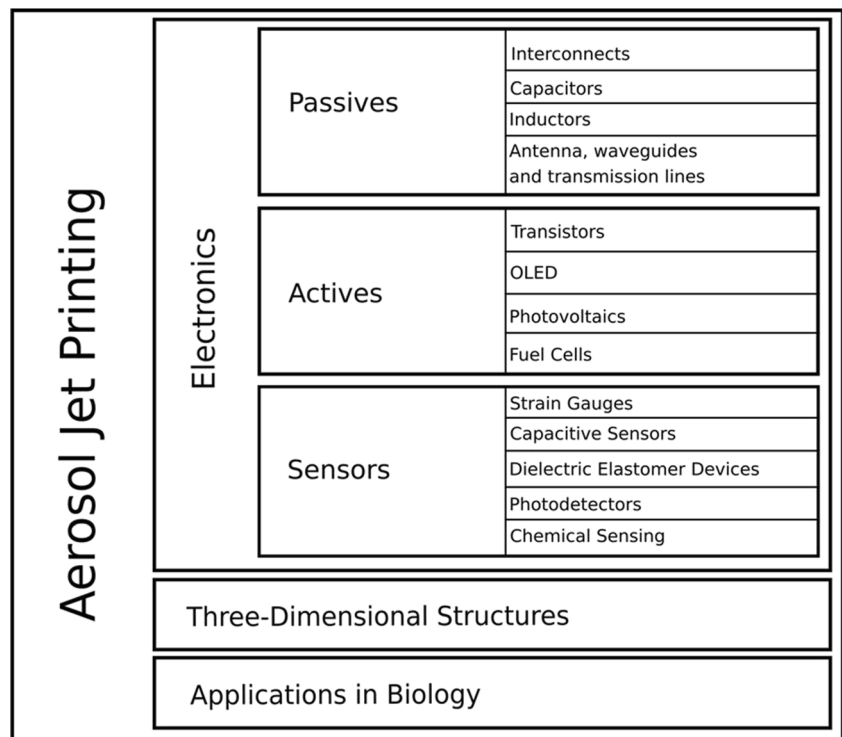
Aerosol Jet Printing

Electronics

Passives
Interconnects
Capacitors
Inductors
Antenna, waveguides and transmission lines

Actives
Transistors
OLED
Photovoltaics
Fuel Cells

Sensors
Strain Gauges
Capacitive Sensors
Dielectric Elastomer Devices
Photodetectors
Chemical Sensing

Three-Dimensional Structures

Applications in Biology